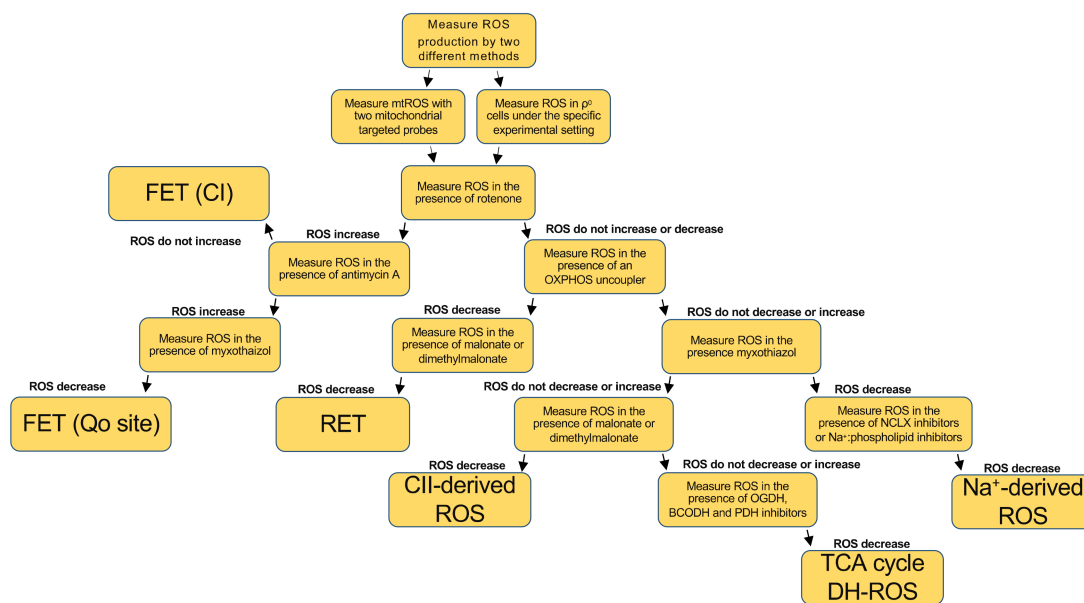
Measure ROS production by two different methods

Measure mtROS with two mitochondrial targeted probes

Measure ROS in $\rho^0$ cells under the specific experimental setting

Measure ROS in the presence of rotenone

FET (CI)

ROS do not increase

ROS increase

Measure ROS in the presence of antimycin A

ROS do not increase or decrease

Measure ROS in the presence of an OXPHOS uncoupler

ROS increase

Measure ROS in the presence of myxothaizol

ROS decrease

Measure ROS in the presence of malonate or dimethylmalonate

ROS do not decrease or increase

Measure ROS in the presence myxothiazol

ROS decrease

FET (Qo site)

ROS decrease

RET

ROS do not decrease or increase

Measure ROS in the presence of malonate or dimethylmalonate

ROS decrease

Measure ROS in the presence of NCLX inhibitors or Na⁺:phospholipid inhibitors

ROS decrease

CII-derived ROS

ROS do not decrease or increase

Measure ROS in the presence of OGDH, BCODH and PDH inhibitors

ROS decrease

Na⁺-derived ROS

ROS decrease

TCA cycle DH-ROS